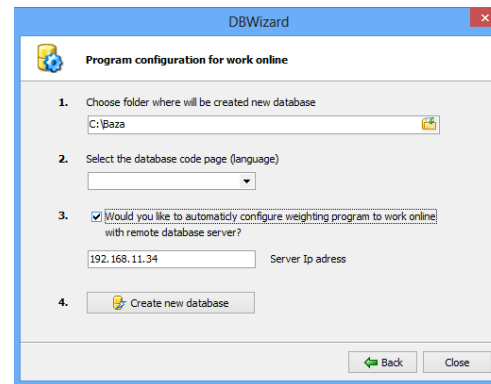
DBWizard

Program configuration for work online

1. Choose folder where will be created new database

C:\Baza

2. Select the database code page (language)

3. Would you like to automaticly configure weighting program to work online with remote database server?

192.168.11.34

Server Ip adress

4. Create new database

Back

Close